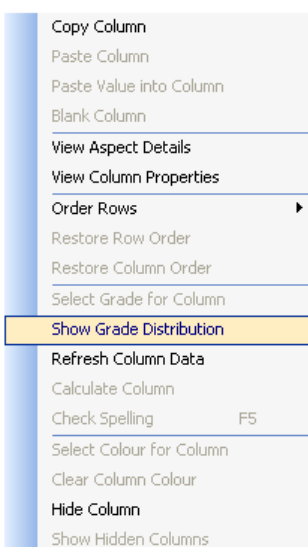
Copy Column
Paste Column
Paste Value into Column
Blank Column
View Aspect Details
View Column Properties
Order Rows
Restore Row Order
Restore Column Order
Select Grade for Column
Show Grade Distribution
Refresh Column Data
Calculate Column
Check Spelling F5
Select Colour for Column
Clear Column Colour
Hide Column
Show Hidden Columns